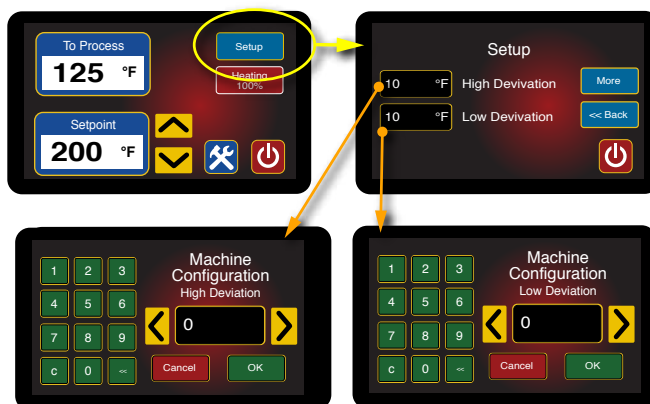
To Process
125 °F
Setup
Heating 100%
Setpoint
200 °F

Setup
10 °F High Devivation
More
10 °F Low Devivation
<< Back

1 2 3
4 5 6
7 8 9
c 0 <<
Machine Configuration
High Deviation
0
Cancel
OK

1 2 3
4 5 6
7 8 9
c 0 <<
Machine Configuration
Low Deviation
0
Cancel
OK